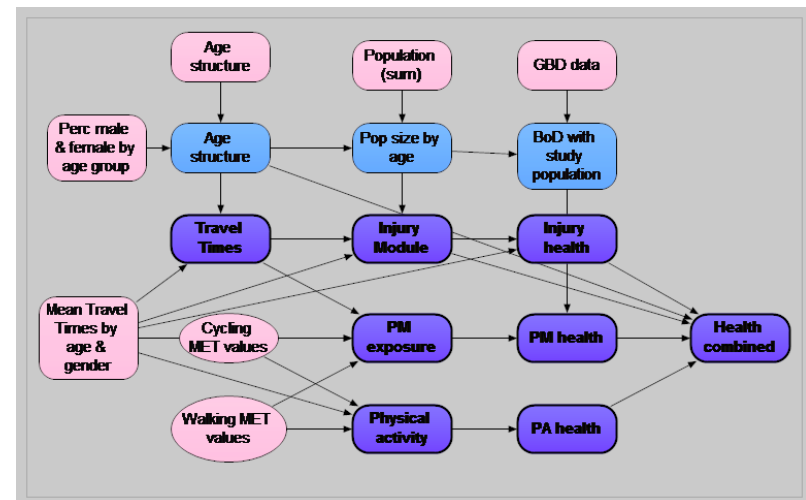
Age structure

Population (sum)

GBD data

Perc male & female by age group

Age structure

Pop size by age

BoD with study population

Travel Times

Injury Module

Injury health

Mean Travel Times by age & gender

Cycling MET values

PM exposure

PM health

Health combined

Walking MET values

Physical activity

PA health